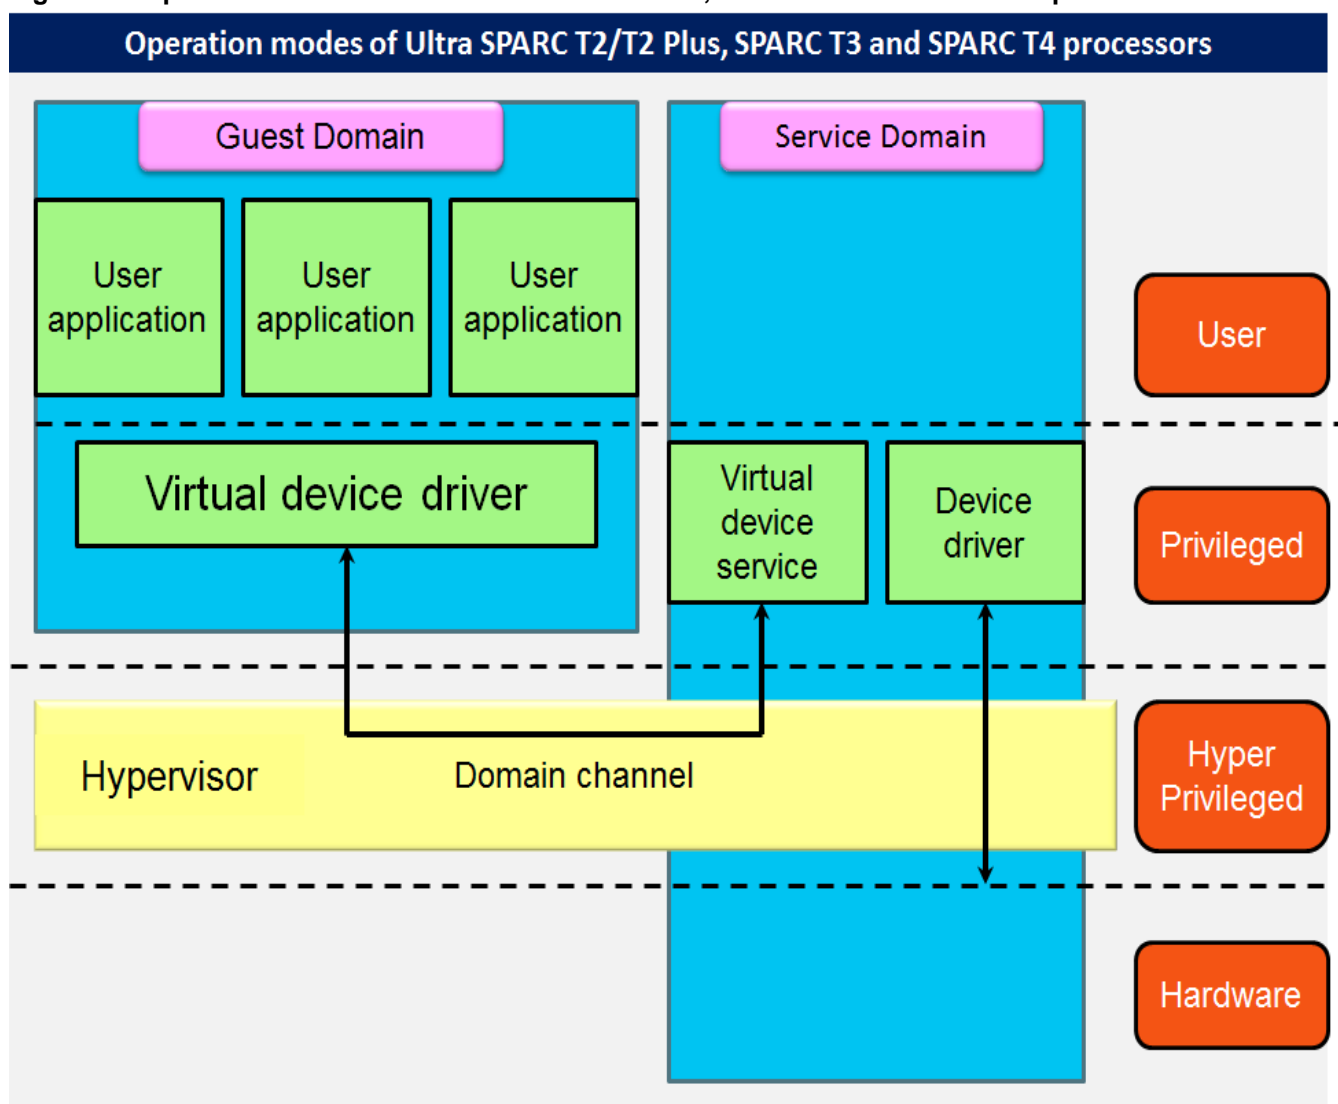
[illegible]

Operation modes of Ultra SPARC T2/T2 Plus, SPARC T3 and SPARC T4 processors

Guest Domain

User application

User application

User application

Virtual device driver

Service Domain

Virtual device service

Device driver

User

Privileged

Hypervisor

Domain channel

Hyper Privileged

Hardware